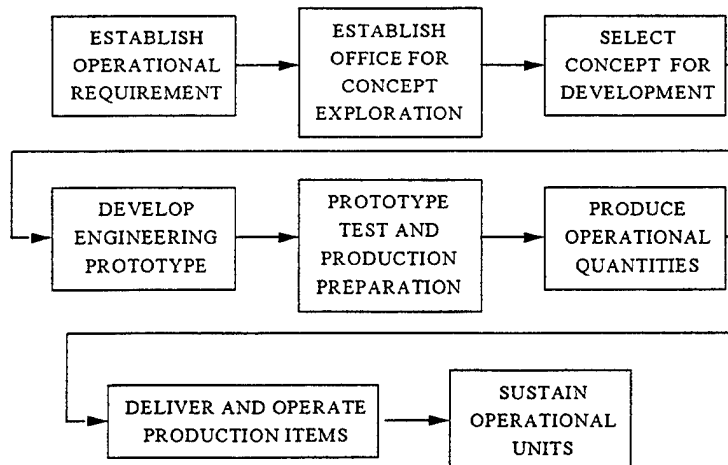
ESTABLISH OPERATIONAL REQUIREMENT

ESTABLISH OFFICE FOR CONCEPT EXPLORATION

SELECT CONCEPT FOR DEVELOPMENT

DEVELOP ENGINEERING PROTOTYPE

PROTOTYPE TEST AND PRODUCTION PREPARATION

PRODUCE OPERATIONAL QUANTITIES

DELIVER AND OPERATE PRODUCTION ITEMS

SUSTAIN OPERATIONAL UNITS